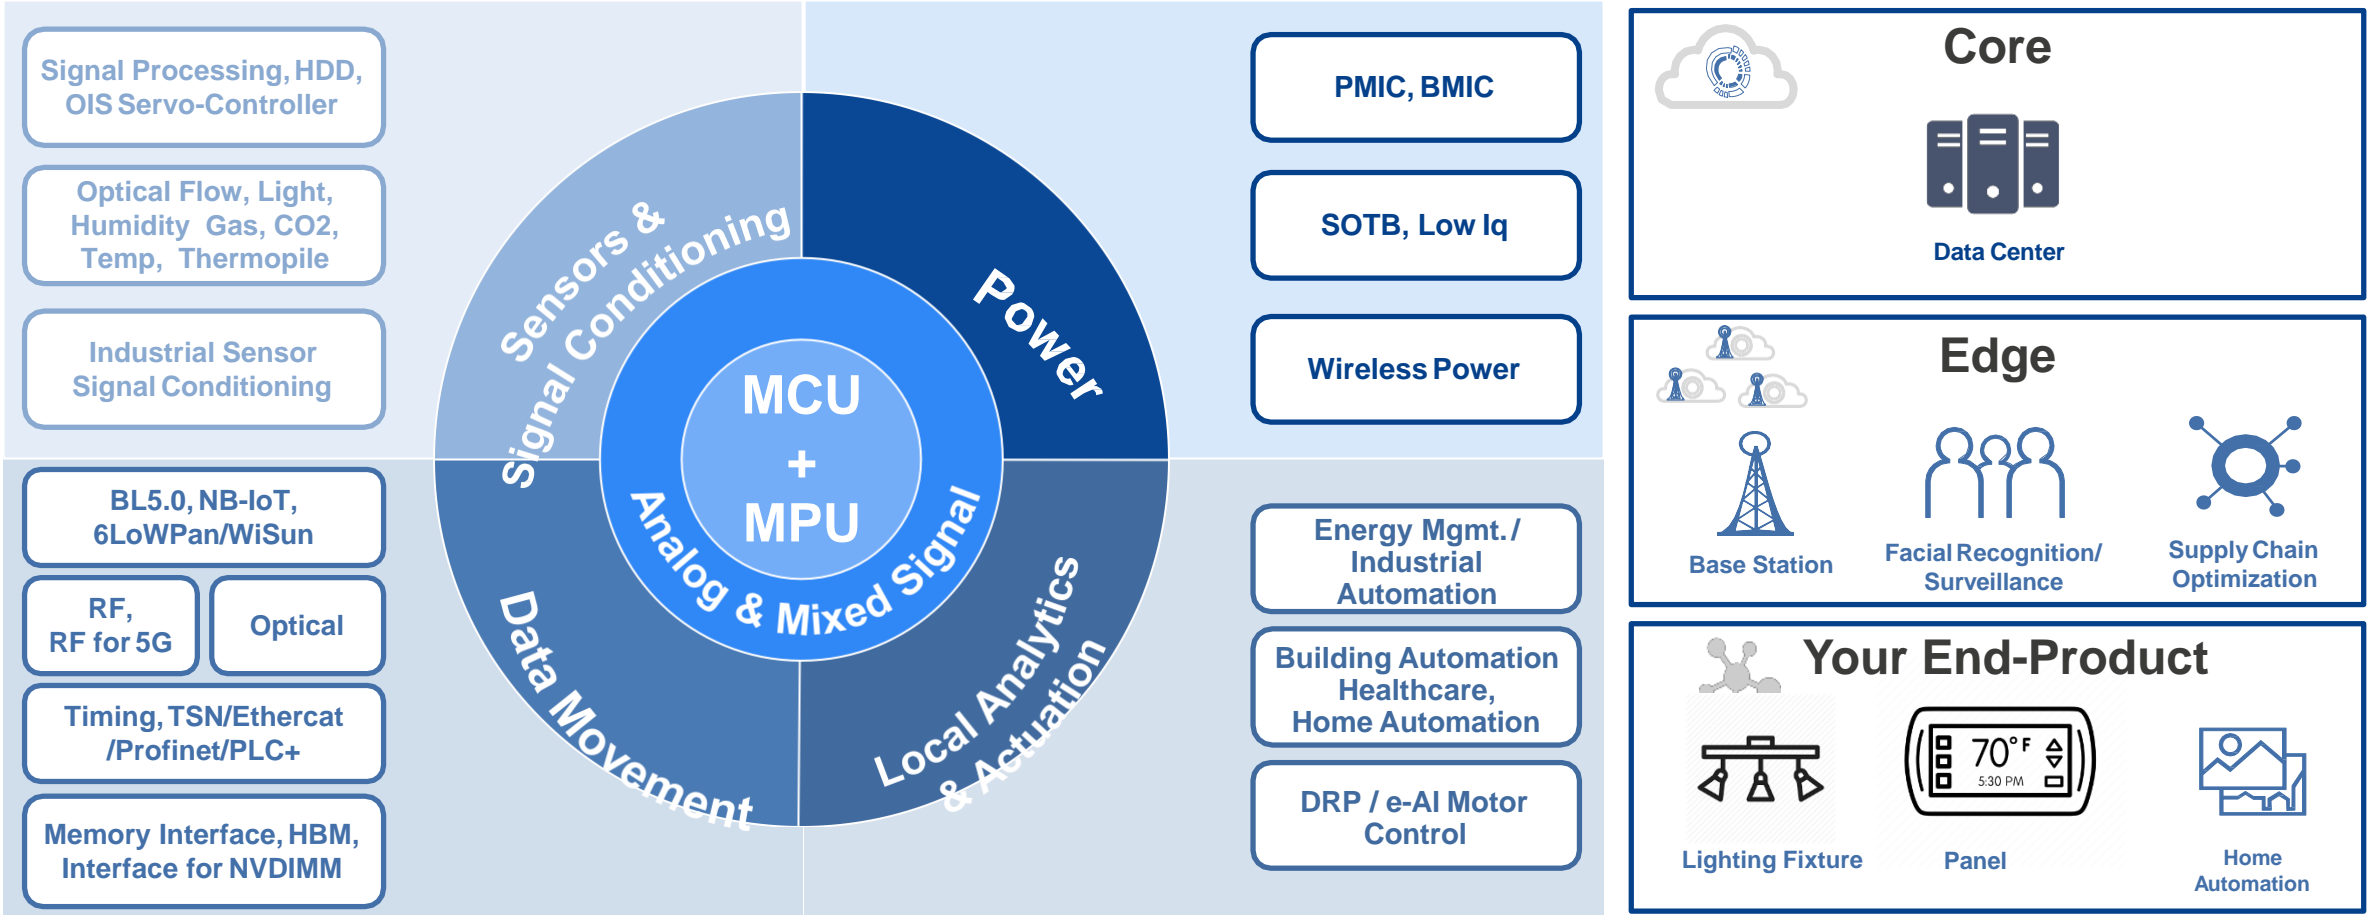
Signal Processing, HDD, OIS Servo-Controller

Optical Flow, Light, Humidity Gas, CO2, Temp, Thermopile

Industrial Sensor Signal Conditioning

BL5.0, NB-IoT, 6LoWPan/WiSun

RF, RF for 5G

Optical

Timing, TSN/Ethercat /Profinet/PLC+

Memory Interface, HBM, Interface for NVDIMM

Sensors & Signal Conditioning

Power

MCU + MPU

Analog & Mixed Signal

Data Movement

Local Analytics & Actuation

PMIC, BMIC

SOTB, Low Iq

Wireless Power

Energy Mgmt. / Industrial Automation

Building Automation Healthcare, Home Automation

DRP / e-AI Motor Control

Core

Data Center

Edge

Base Station

Facial Recognition/ Surveillance

Supply Chain Optimization

Your End-Product

70°F

5:30 PM

Lighting Fixture

Panel

Home Automation